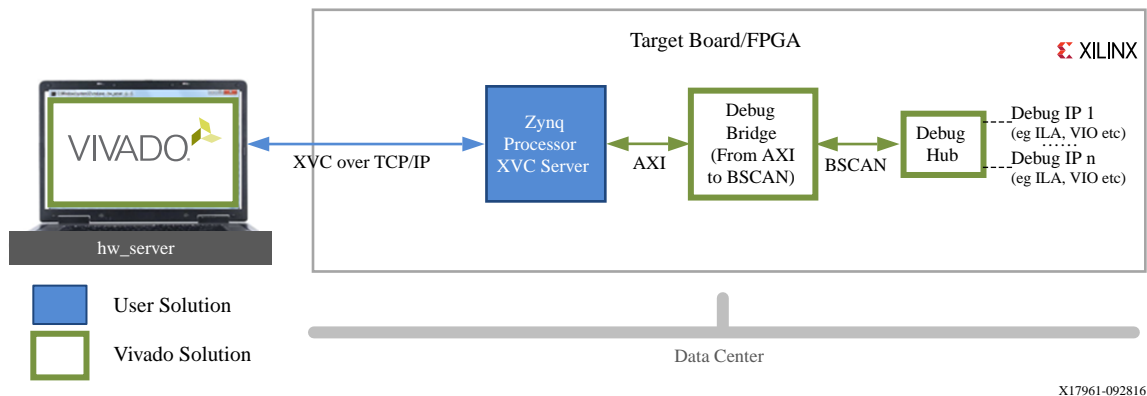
Target Board/FPGA

XILINX

VIVADO

hw_server

XVC over TCP/IP

Zynq Processor XVC Server

AXI

Debug Bridge (From AXI to BSCAN)

BSCAN

Debug Hub

Debug IP 1
(eg ILA, VIO etc)

Debug IP n
(eg ILA, VIO etc)

User Solution

Vivado Solution

Data Center

X17961-092816